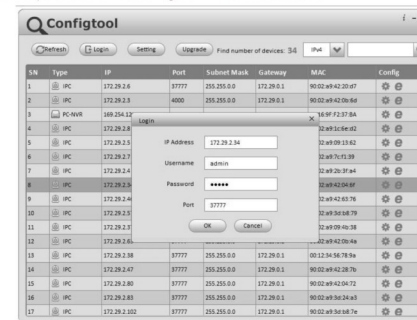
Configtool

Refresh Login Setting Upgrade Find number of devices: 34 IPv4

| SN | Type | IP | Port | Subnet Mask | Gateway | MAC | Config |
|---|---|---|---|---|---|---|---|
| 1 | IPC | 172.29.2.6 | 37777 | 255.255.0.0 | 172.29.0.1 | 90:02:a9:42:20:d7 | |
| 2 | IPC | 172.29.2.3 | 4000 | 255.255.0.0 | 172.29.0.1 | 90:02:a9:42:0b:6d | |
| 3 | PC-NVR | 169.254.1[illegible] | | | | 16:9F:F2:37:8A | |
| 4 | IPC | 172.29.2.8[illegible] | | | | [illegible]2:a9:1c:6e:d2 | |
| 5 | IPC | 172.29.2.5 | | | | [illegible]2:a9:09:13:62 | |
| 6 | IPC | 172.29.2.7 | | | | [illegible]2:a9:7c:f1:39 | |
| 7 | IPC | 172.29.2.4 | | | | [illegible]2:a9:2b:3f:a4 | |
| 8 | IPC | 172.29.2.3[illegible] | | | | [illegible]2:a9:42:04:6f | |
| 9 | IPC | 172.29.2.4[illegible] | | | | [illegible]2:a9:42:63:76 | |
| 10 | IPC | 172.29.2.7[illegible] | | | | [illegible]2:a9:3d:a8:79 | |
| 11 | IPC | 172.29.2.5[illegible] | | | | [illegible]2:a9:09:4b:38 | |
| 12 | IPC | 172.29.2.6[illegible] | | | | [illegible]2:a9:42:0b:4a | |
| 13 | IPC | 172.29.2.38 | 37777 | 255.255.0.0 | 172.29.0.1 | 00:12:34:56:78:9a | |
| 14 | IPC | 172.29.2.47 | 37777 | 255.255.0.0 | 172.29.0.1 | 90:02:a9:42:28:7b | |
| 15 | IPC | 172.29.2.80 | 37777 | 255.255.0.0 | 172.29.0.1 | 90:02:a9:42:04:72 | |
| 16 | IPC | 172.29.2.83 | 37777 | 255.255.0.0 | 172.29.0.1 | 90:02:a9:3d:24:a3 | |
| 17 | IPC | 172.29.2.102 | 37777 | 255.255.0.0 | 172.29.0.1 | 90:02:a9:3d:b8:7e | |

Login
IP Address 172.29.2.34
Username admin
Password ●●●●●
Port 37777
OK Cancel